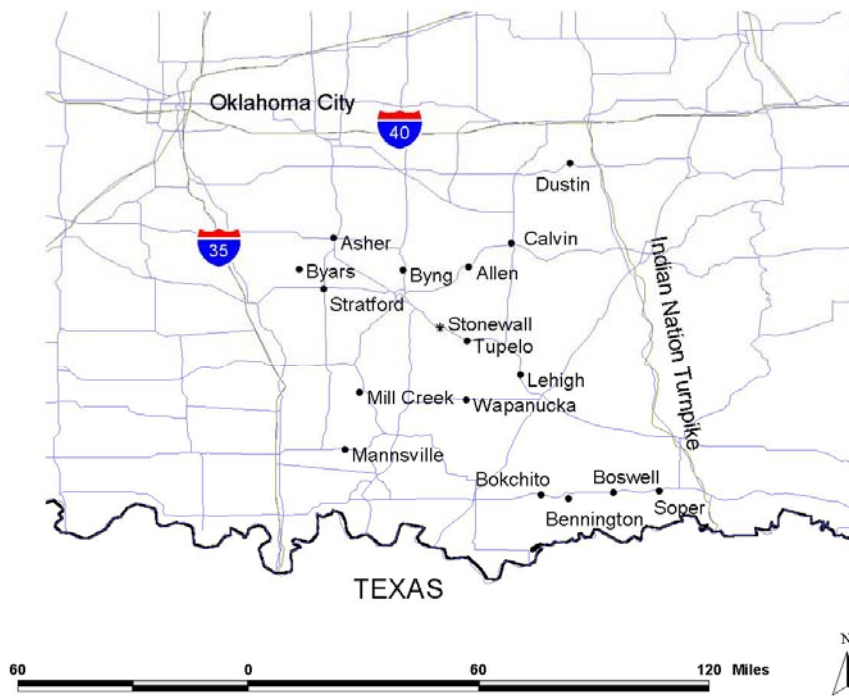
Oklahoma City

40

Dustin

35

Asher

Calvin

Byars

Byng

Allen

Stratford

Indian Nation Turnpike

Stonewall

Tupelo

Lehigh

Mill Creek

Wapanucka

Mannsville

Bokchito

Boswell

Bennington

Soper

TEXAS

60 0 60 120 Miles

N